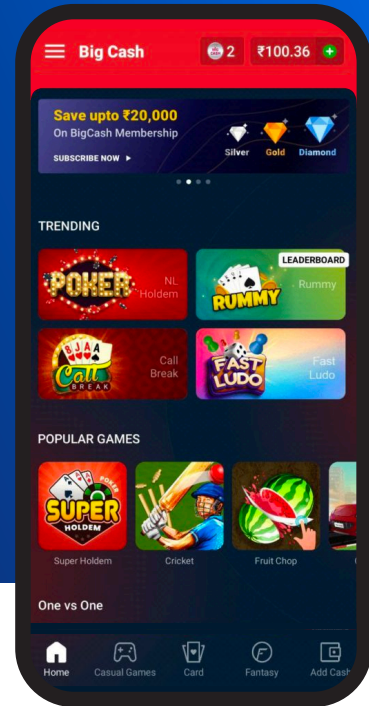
Big Cash

2

₹100.36

Save upto ₹20,000
On BigCash Membership
SUBSCRIBE NOW ▸

Silver Gold Diamond

TRENDING

POKER
NL Holdem

LEADERBOARD
RUMMY
Rummy

Call BREAK
Call Break

FAST LUDO
Fast Ludo

POPULAR GAMES

POKER
SUPER HOLDEM
Super Holdem

Cricket

Fruit Chop

One vs One

Home
Casual Games
Card
Fantasy
Add Cash